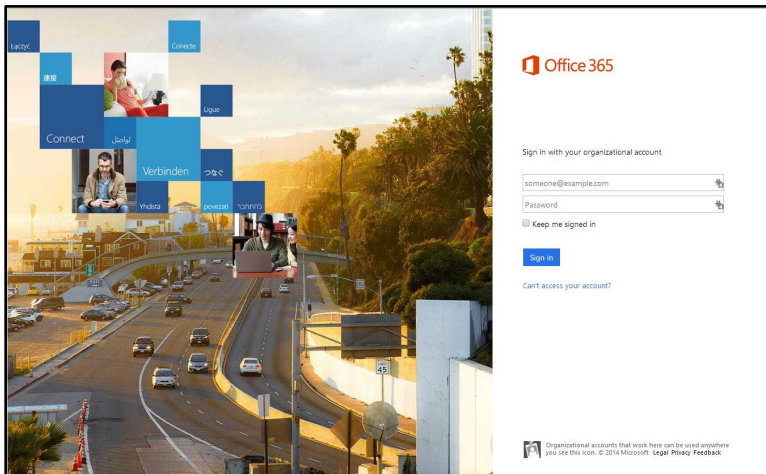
Łączyć
Conecte
連接
Ligue
Connect
تواصل
Verbinden
つなぐ
Yhdistä
povezati
להתחבר

Office 365

Sign in with your organizational account

someone@example.com

Password

Keep me signed in

Sign in

Can't access your account?

45

Organizational accounts that work here can be used anywhere you see this icon. © 2014 Microsoft Legal Privacy Feedback